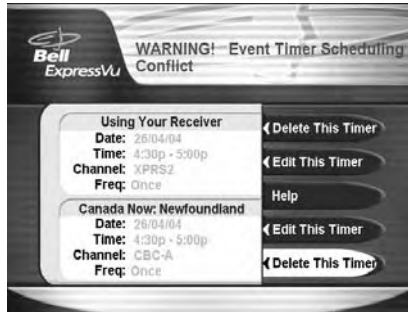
Bell ExpressVu

WARNING! Event Timer Scheduling Conflict

Using Your Receiver
Date: 26/04/04
Time: 4:30p - 5:00p
Channel: XPRS2
Freq: Once

Canada Now: Newfoundland
Date: 26/04/04
Time: 4:30p - 5:00p
Channel: CBC-A
Freq: Once

Delete This Timer
Edit This Timer
Help
Edit This Timer
Delete This Timer